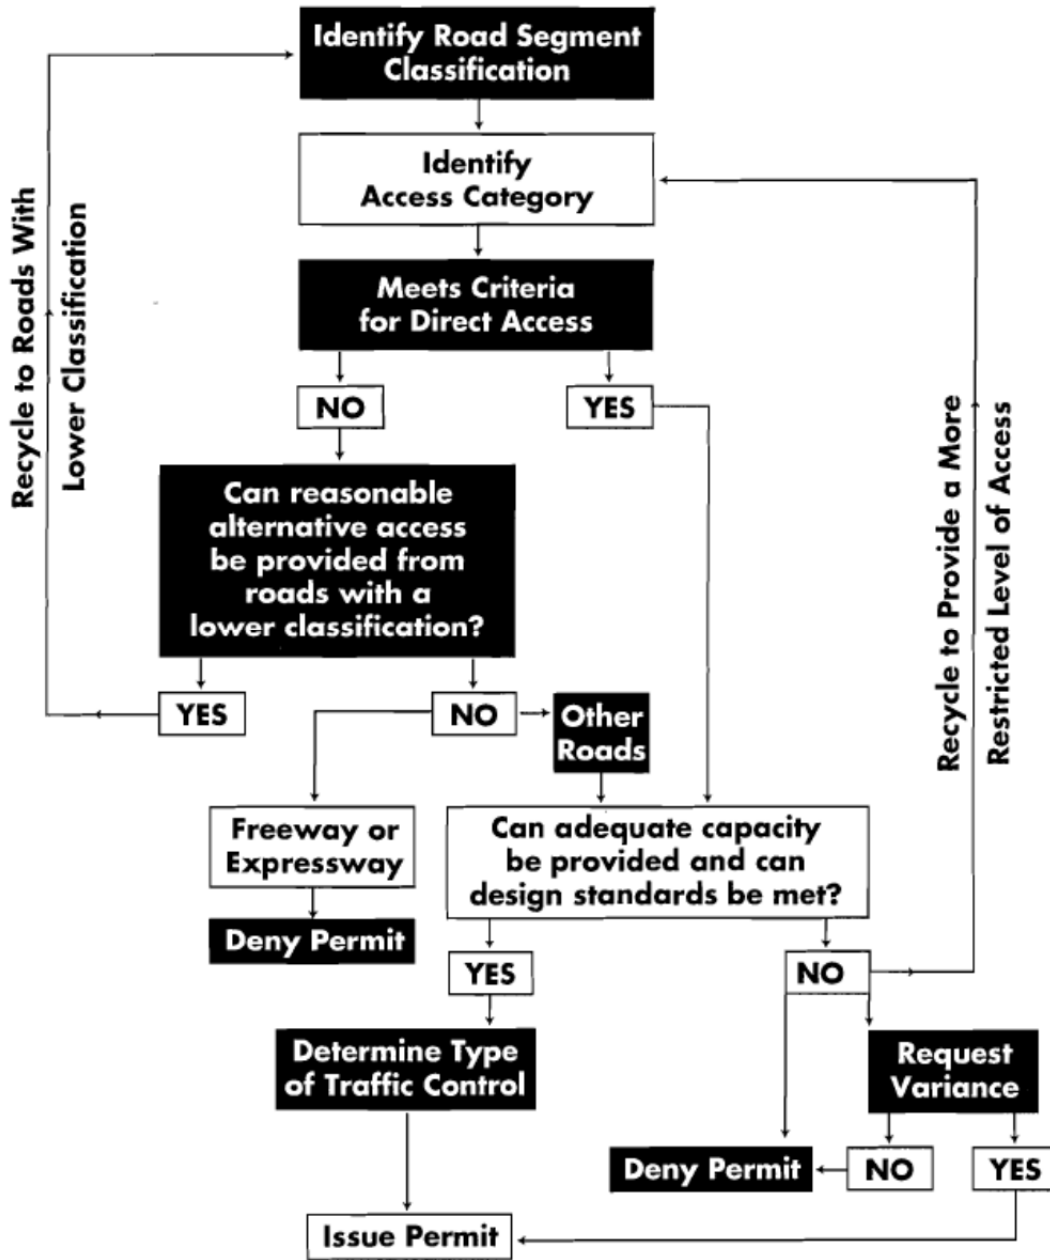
Identify Road Segment Classification

Identify Access Category

Meets Criteria for Direct Access

NO

YES

Can reasonable alternative access be provided from roads with a lower classification?

YES

NO

Other Roads

Freeway or Expressway

Deny Permit

Can adequate capacity be provided and can design standards be met?

YES

NO

Determine Type of Traffic Control

Request Variance

Deny Permit

NO

YES

Issue Permit

Recycle to Roads With Lower Classification

Recycle to Provide a More Restricted Level of Access